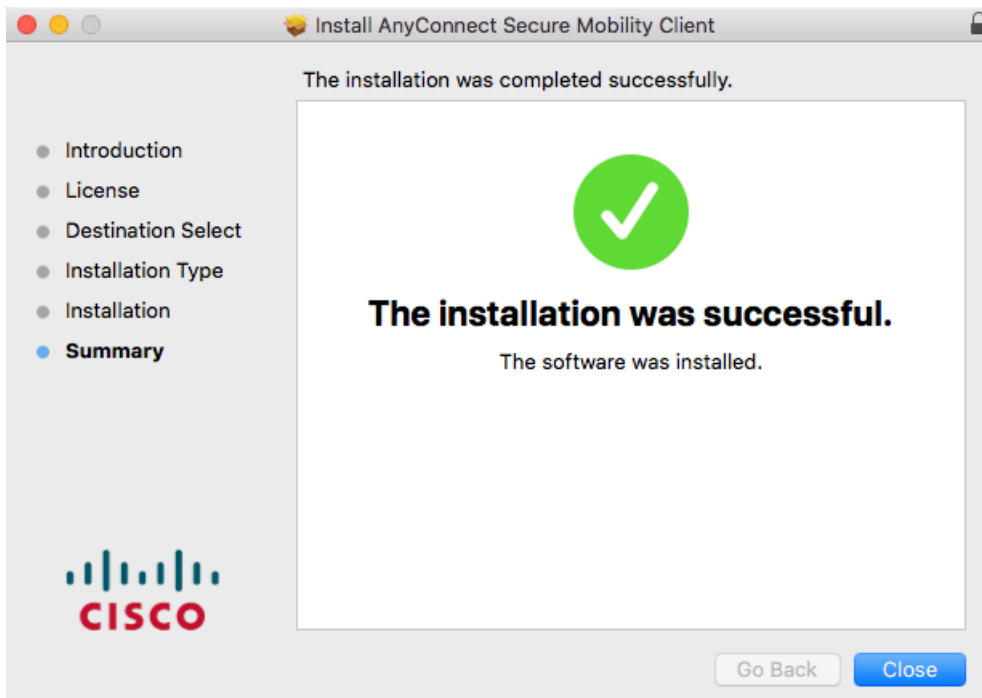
Install AnyConnect Secure Mobility Client

The installation was completed successfully.

Introduction
License
Destination Select
Installation Type
Installation
Summary

The installation was successful.

The software was installed.

CISCO

Go Back
Close